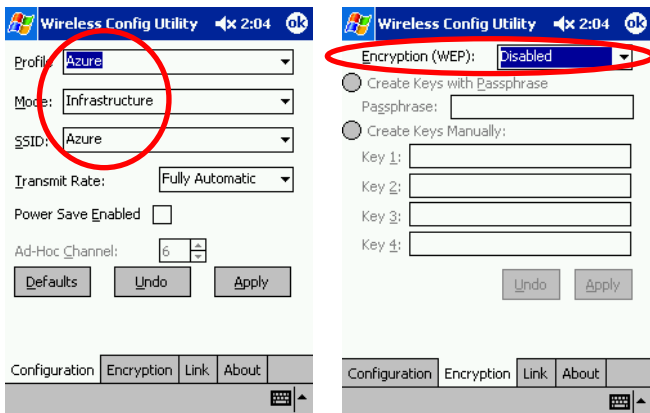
Wireless Config Utility 2:04 ok

Profile: Azure

Mode: Infrastructure

SSID: Azure

Transmit Rate: Fully Automatic

Power Save Enabled

Ad-Hoc Channel: 6

Defaults Undo Apply

Configuration Encryption Link About

Wireless Config Utility 2:04 ok

Encryption (WEP): Disabled

Create Keys with Passphrase

Passphrase:

Create Keys Manually:

Key 1:

Key 2:

Key 3:

Key 4:

Undo Apply

Configuration Encryption Link About